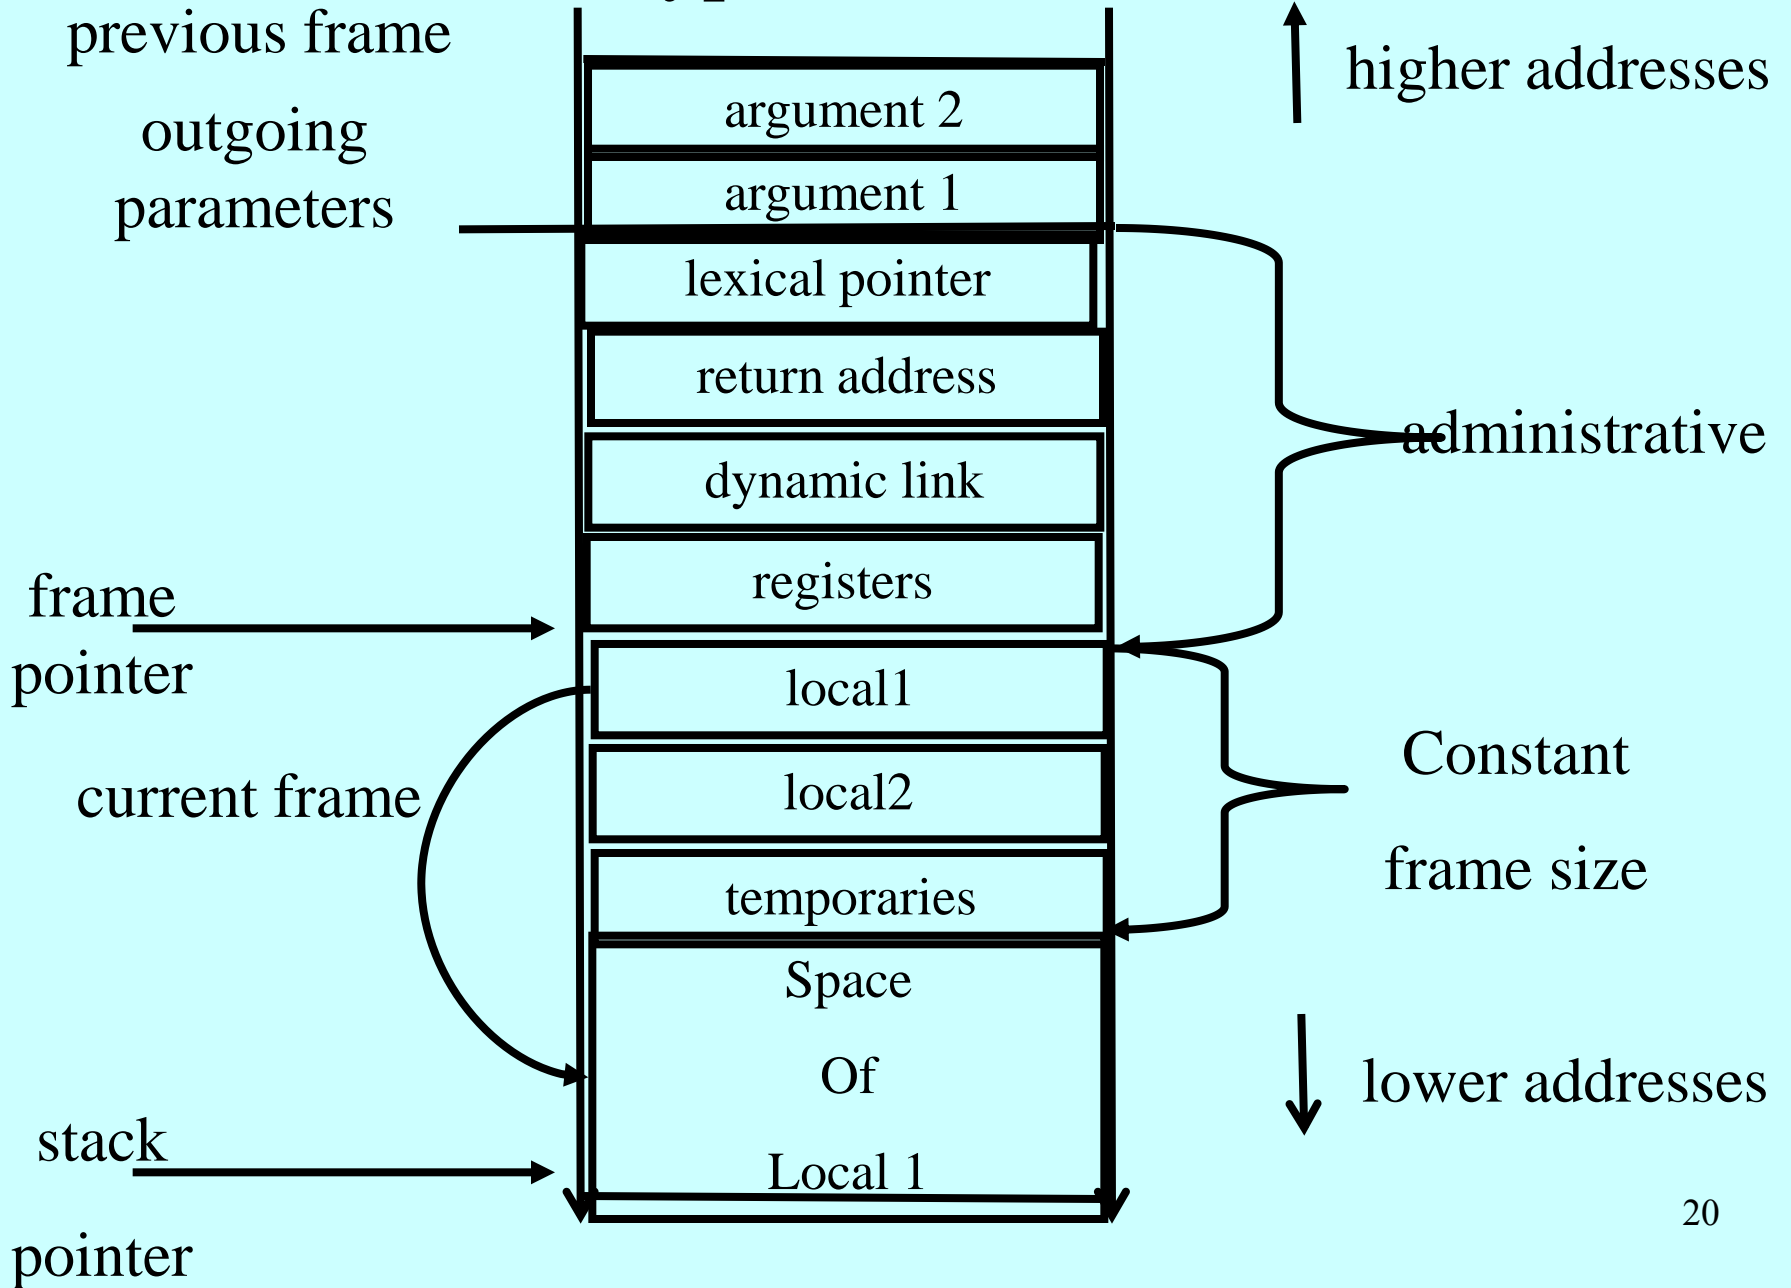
previous frame

outgoing parameters

higher addresses

argument 2

argument 1

lexical pointer

return address

administrative

dynamic link

registers

frame pointer

local1

local2

Constant

frame size

current frame

temporaries

Space

Of

Local 1

lower addresses

stack pointer

20